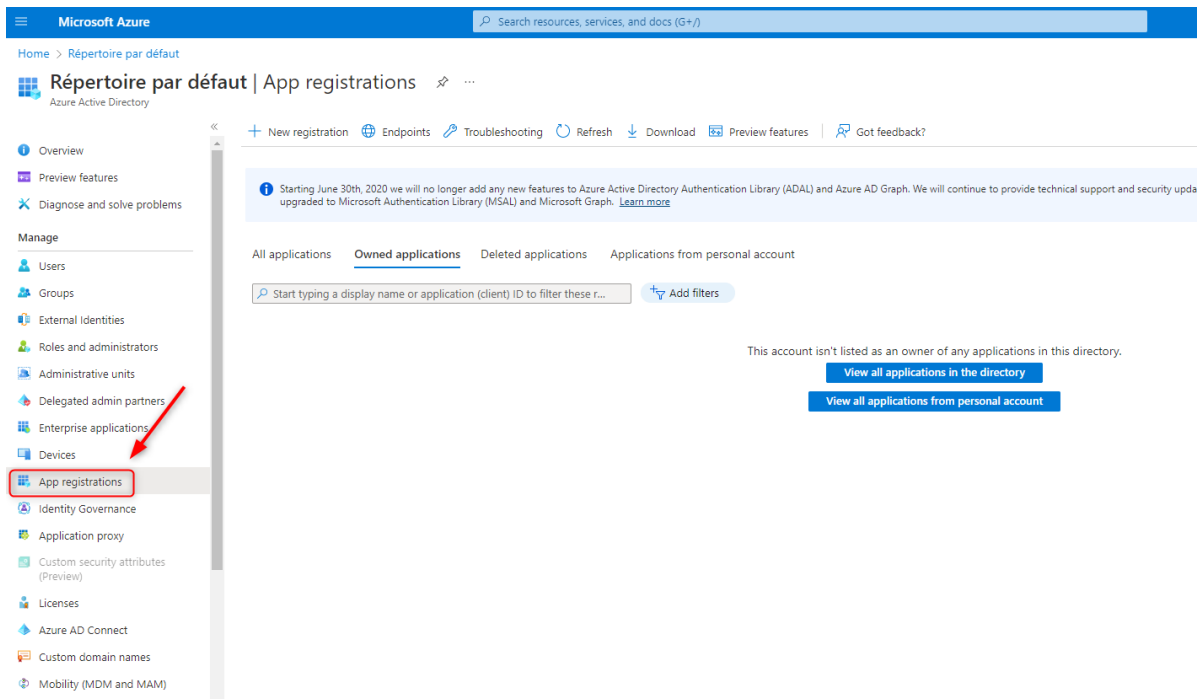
Microsoft Azure

Search resources, services, and docs (G+/)

Home > Répertoire par défaut

Répertoire par défaut | App registrations ...

Azure Active Directory

«

Overview
Preview features
Diagnose and solve problems

Manage

Users
Groups
External Identities
Roles and administrators
Administrative units
Delegated admin partners
Enterprise applications
Devices
App registrations
Identity Governance
Application proxy
Custom security attributes (Preview)
Licenses
Azure AD Connect
Custom domain names
Mobility (MDM and MAM)

+ New registration   Endpoints   Troubleshooting   Refresh   Download   Preview features   Got feedback?

Starting June 30th, 2020 we will no longer add any new features to Azure Active Directory Authentication Library (ADAL) and Azure AD Graph. We will continue to provide technical support and security upda upgraded to Microsoft Authentication Library (MSAL) and Microsoft Graph. Learn more

All applications   Owned applications   Deleted applications   Applications from personal account

Start typing a display name or application (client) ID to filter these r...

Add filters

This account isn't listed as an owner of any applications in this directory.

View all applications in the directory

View all applications from personal account